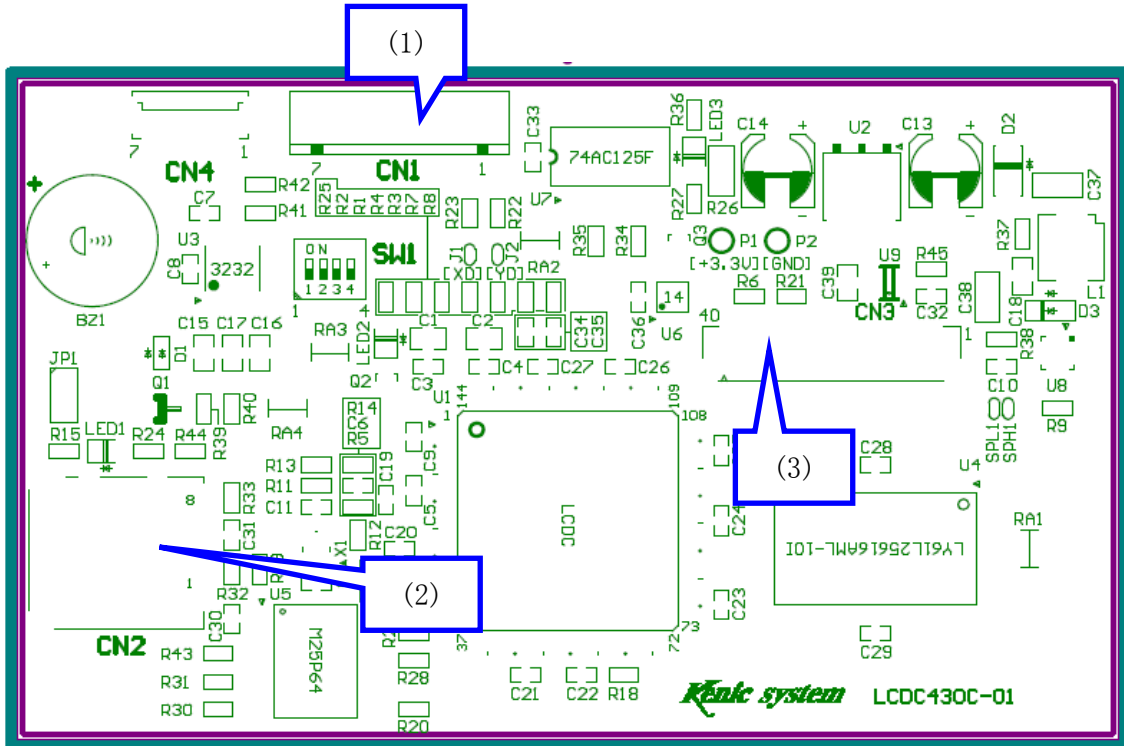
(1)

CN4
7 1
7 CN1 1
C33
R36
LED3
74AC125F
C14 U2 C13 D2
R42
R41
C7
R25 R1 R2 R4 R3 R7 R8
R23 R22
U7
R27 R26
C37
U3
3232
C8
ON
1 2 3 4
SW1
J1 J2
[XD][YD] RA2
R35 R34
Q3 P1 P2
[+3.3V][GND]
U9 R45
R37
R6 R21 C39
CN3 C32 C38
L1
C18 D3
BZ1
C15 C17 C16
D1
RA3
LED2
C1 C2
C34 C35
14
C36 U6
40
1
R38
JP1
Q1
Q2
C3
C4 C27 C26
144 109
108
C10
U8
R15 LED1 R24 R44 R39 R40 RA4
R14 C6 R5
U1
R9
SPL1 SPH1
C28
(3)
U4
R13 R11 C11
C19
C9
C5
R33
8
LCDC
C24
LY61L25616AML-10I
RA1
C31
X1 R12 C20
(2)
1
R32 U5
C30
M25P64
C23
CN2
R43
R31
R30
37 72 73
R28
R20
C29
C21 C22 R18
Kenic system
LCDC430C-01